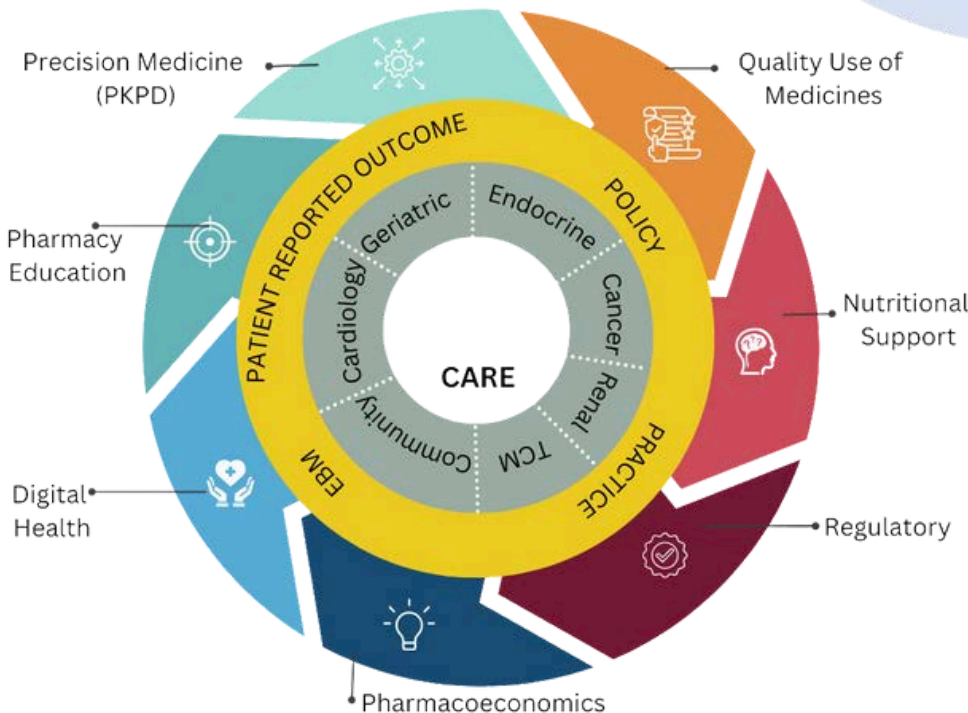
Precision Medicine (PKPD)

Quality Use of Medicines

Pharmacy Education

Nutritional Support

Digital Health

Regulatory

Pharmacoeconomics

PATIENT REPORTED OUTCOME

POLICY

PRACTICE

EBM

Geriatric

Endocrine

Cancer

Renal

TCM

Community

Cardiology

CARE